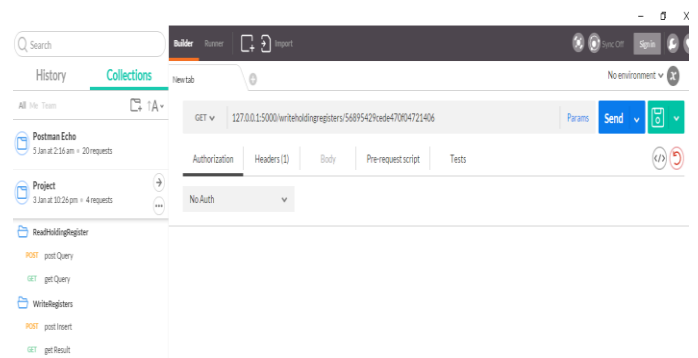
– ◻ X

Search

History Collections

All Me Team

Postman Echo
5 Jan at 2:16 am • 20 requests

Project
3 Jan at 10:26 pm • 4 requests

ReadHoldingRegister

POST post Query

GET get Query

WriteRegisters

POST post Insert

GET get Result

Builder Runner Import

Sync Off Sign In

New tab

No environment

GET 127.0.0.1:5000/writeholdingregisters/56895429cede470f04721406 Params Send

Authorization Headers (1) Body Pre-request script Tests

No Auth